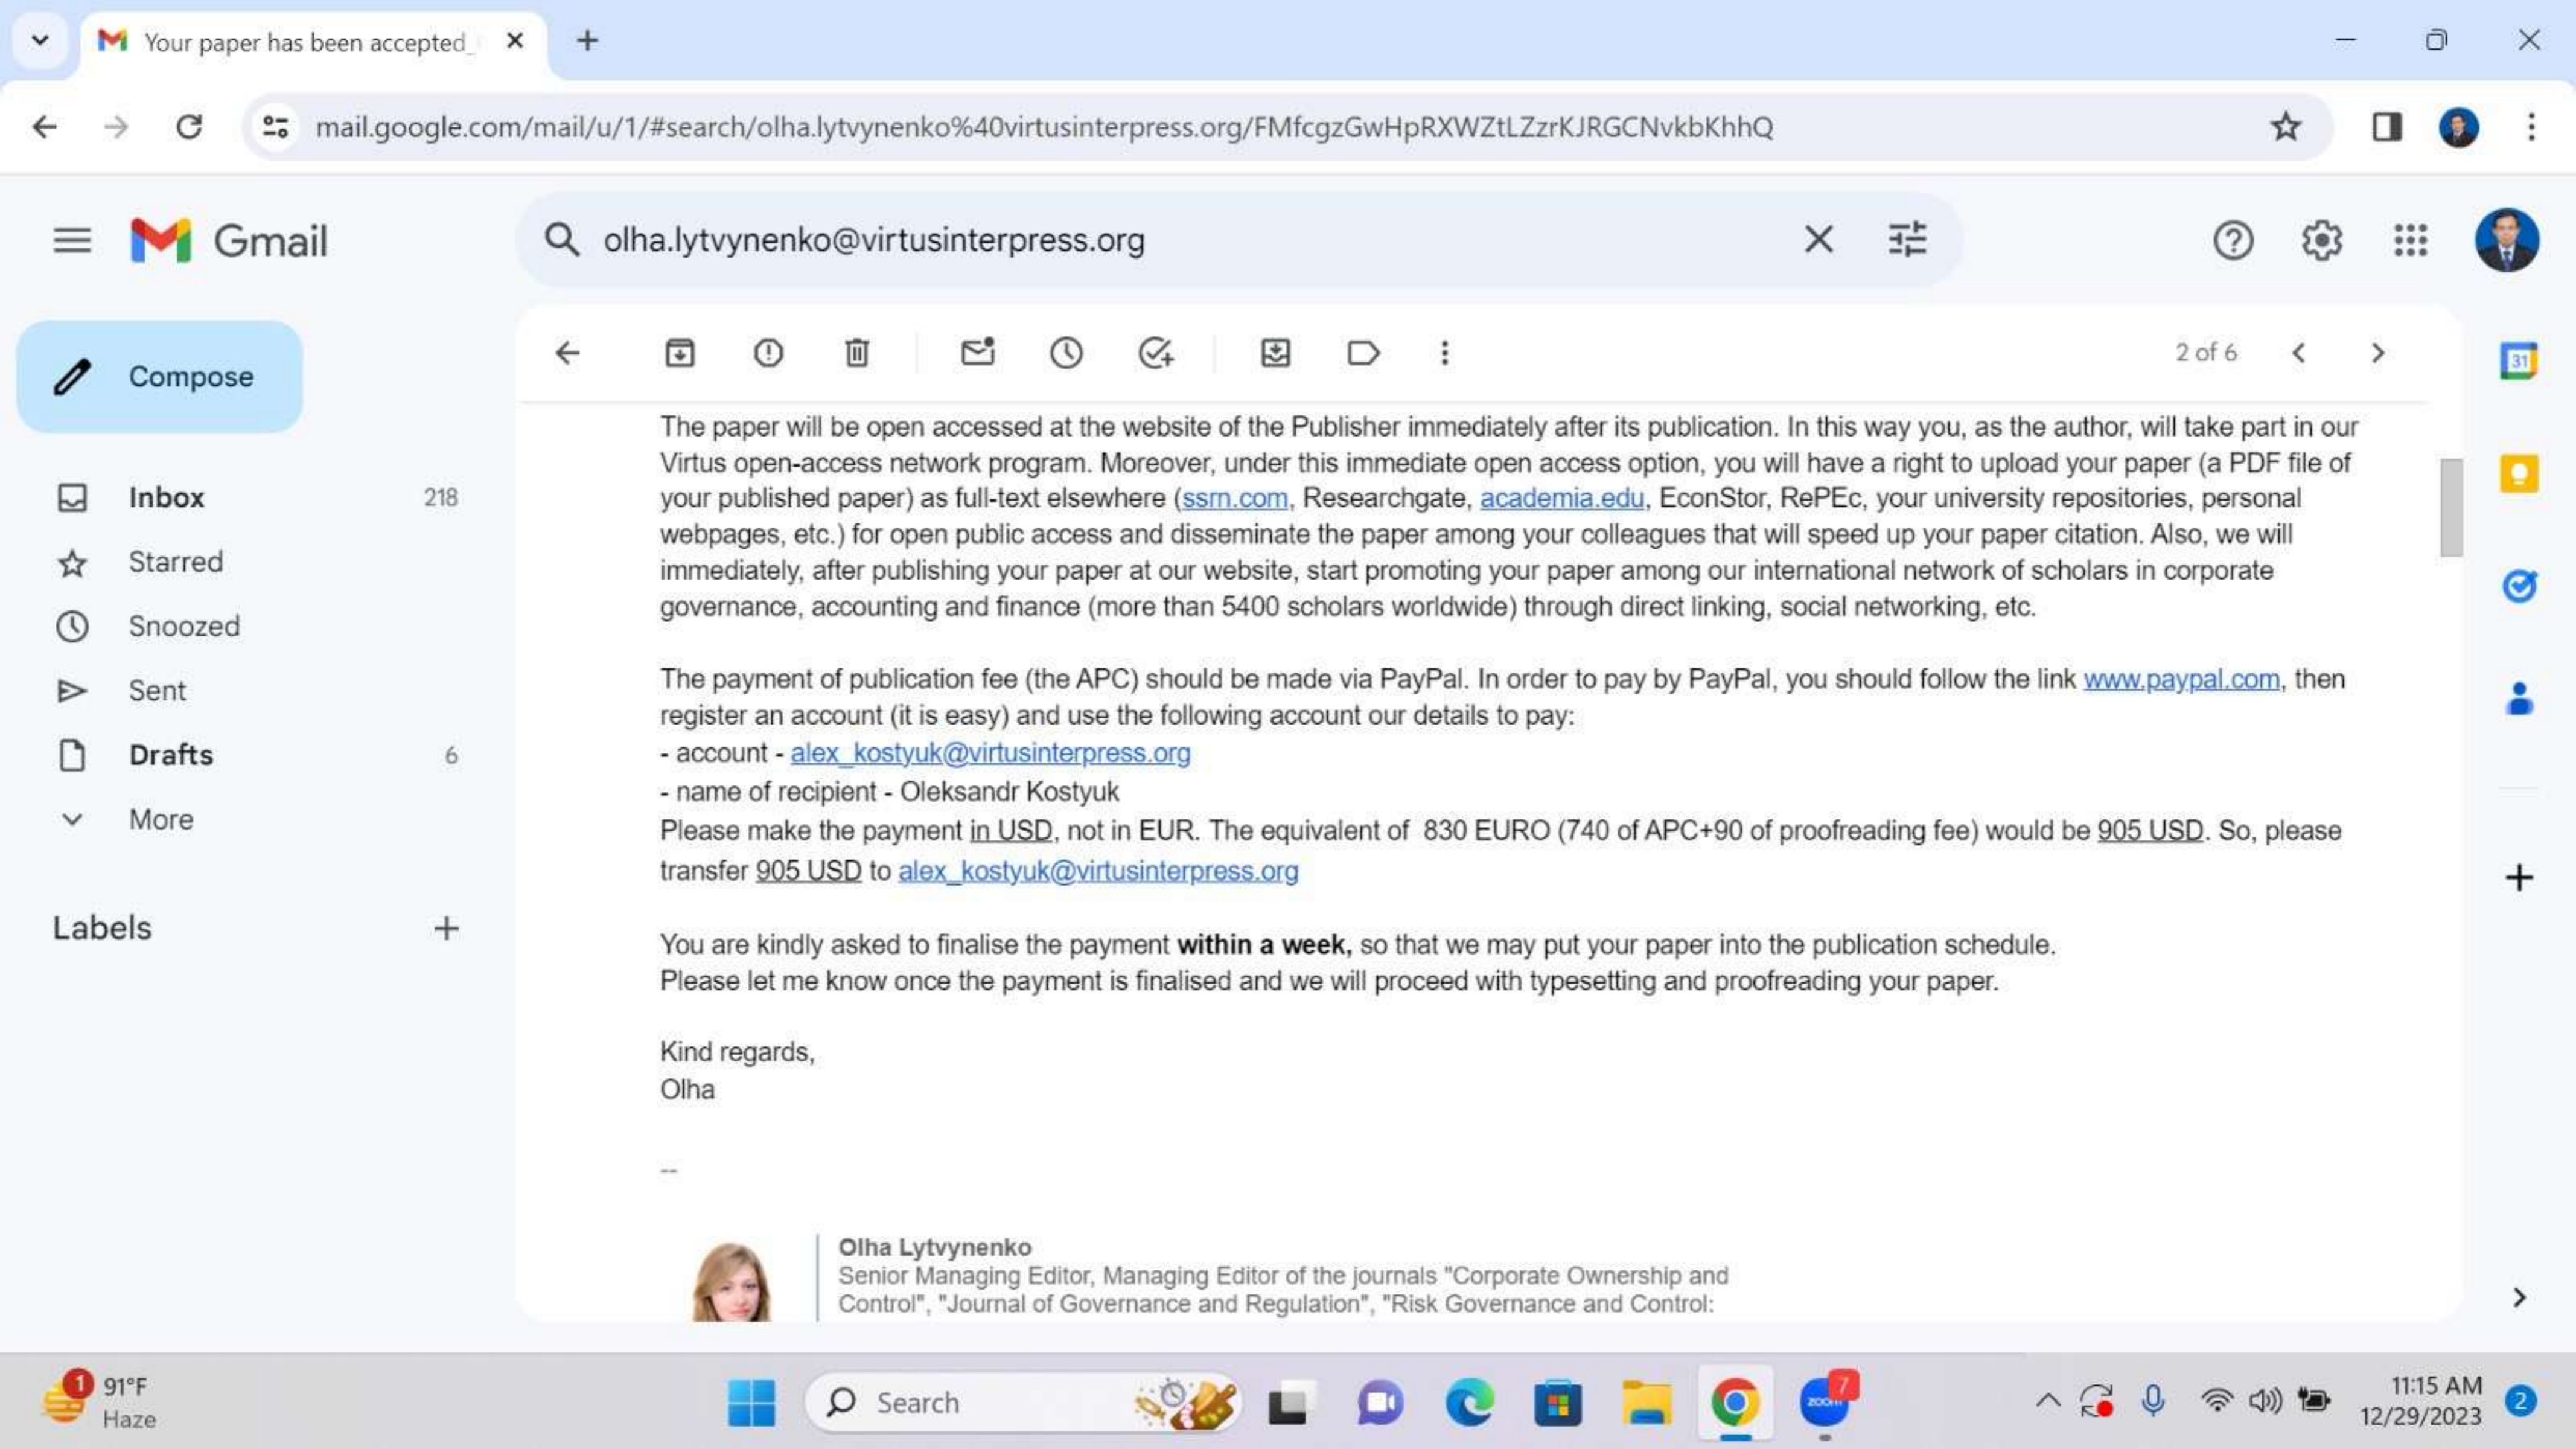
Your paper has been accepted

mail.google.com/mail/u/1/#search/olha.lytvynenko%40virtusinterpress.org/FMfcgzGwHpRXWZtLZzrKJRGCNvkbKhhQ

Gmail

olha.lytvynenko@virtusinterpress.org

Compose

Inbox 218
Starred
Snoozed
Sent
Drafts 6
More

Labels +

2 of 6

The paper will be open accessed at the website of the Publisher immediately after its publication. In this way you, as the author, will take part in our Virtus open-access network program. Moreover, under this immediate open access option, you will have a right to upload your paper (a PDF file of your published paper) as full-text elsewhere (ssrn.com, Researchgate, academia.edu, EconStor, RePEc, your university repositories, personal webpages, etc.) for open public access and disseminate the paper among your colleagues that will speed up your paper citation. Also, we will immediately, after publishing your paper at our website, start promoting your paper among our international network of scholars in corporate governance, accounting and finance (more than 5400 scholars worldwide) through direct linking, social networking, etc.

The payment of publication fee (the APC) should be made via PayPal. In order to pay by PayPal, you should follow the link www.paypal.com, then register an account (it is easy) and use the following account our details to pay:
- account - alex_kostyuk@virtusinterpress.org
- name of recipient - Oleksandr Kostyuk
Please make the payment in USD, not in EUR. The equivalent of 830 EURO (740 of APC+90 of proofreading fee) would be 905 USD. So, please transfer 905 USD to alex_kostyuk@virtusinterpress.org

You are kindly asked to finalise the payment **within a week,** so that we may put your paper into the publication schedule.
Please let me know once the payment is finalised and we will proceed with typesetting and proofreading your paper.

Kind regards,
Olha

--

Olha Lytvynenko
Senior Managing Editor, Managing Editor of the journals "Corporate Ownership and Control", "Journal of Governance and Regulation", "Risk Governance and Control:

91°F
Haze
Search
11:15 AM
12/29/2023